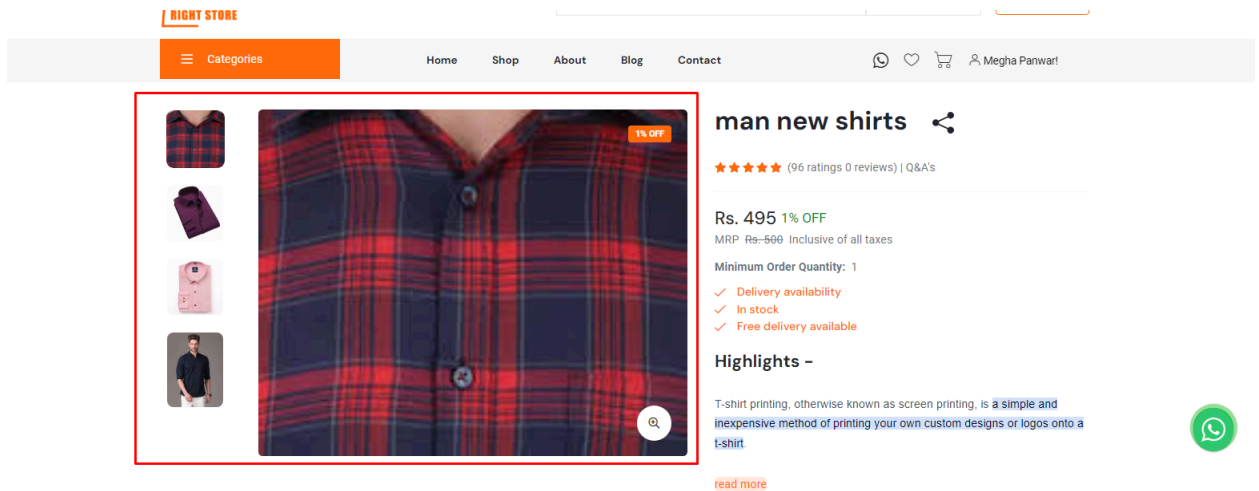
RIGHT STORE

Categories

Home Shop About Blog Contact

Megha Panwar!

1% OFF

man new shirts

(96 ratings 0 reviews) | Q&A's

Rs. 495 1% OFF

MRP ~~Rs. 500~~ Inclusive of all taxes

Minimum Order Quantity: 1

Delivery availability
In stock
Free delivery available

Highlights -

T-shirt printing, otherwise known as screen printing, is a simple and inexpensive method of printing your own custom designs or logos onto a t-shirt.

read more